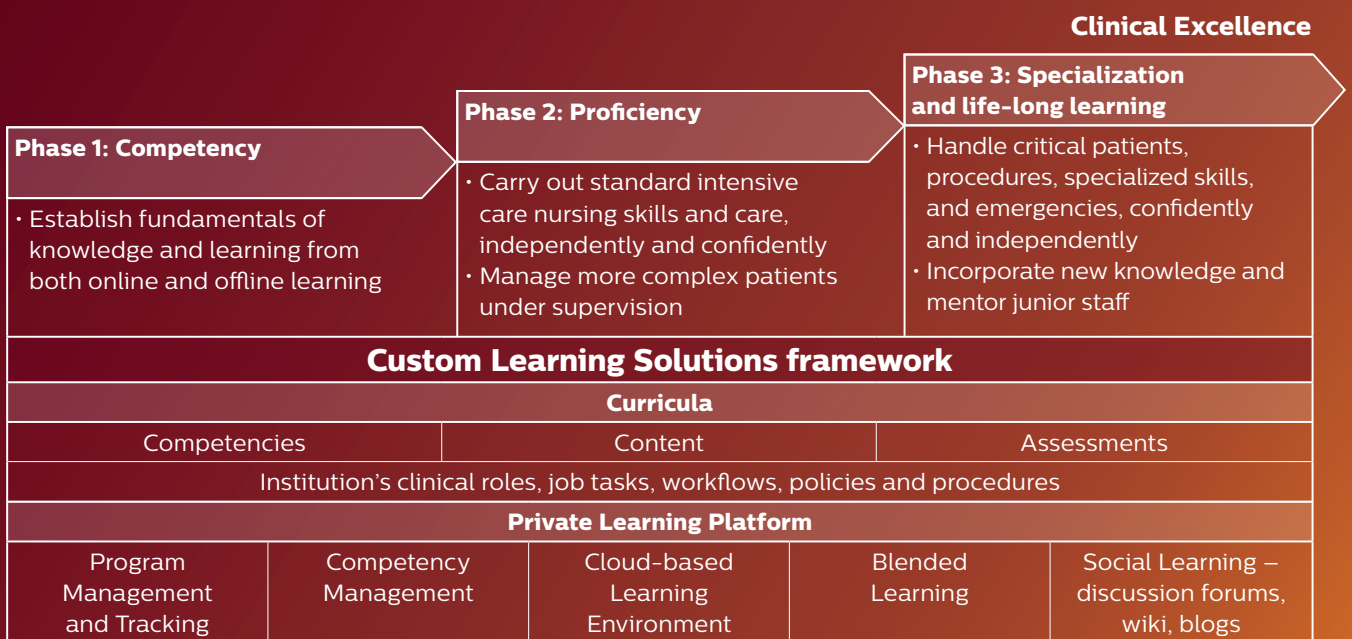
Clinical Excellence

Phase 1: Competency

• Establish fundamentals of knowledge and learning from both online and offline learning

Phase 2: Proficiency

• Carry out standard intensive care nursing skills and care, independently and confidently
• Manage more complex patients under supervision

Phase 3: Specialization and life-long learning

• Handle critical patients, procedures, specialized skills, and emergencies, confidently and independently
• Incorporate new knowledge and mentor junior staff

Custom Learning Solutions framework

Curricula

| Competencies | Content | Assessments |
|---|---|---|

Institution's clinical roles, job tasks, workflows, policies and procedures

Private Learning Platform

| Program Management and Tracking | Competency Management | Cloud-based Learning Environment | Blended Learning | Social Learning – discussion forums, wiki, blogs |
|---|---|---|---|---|